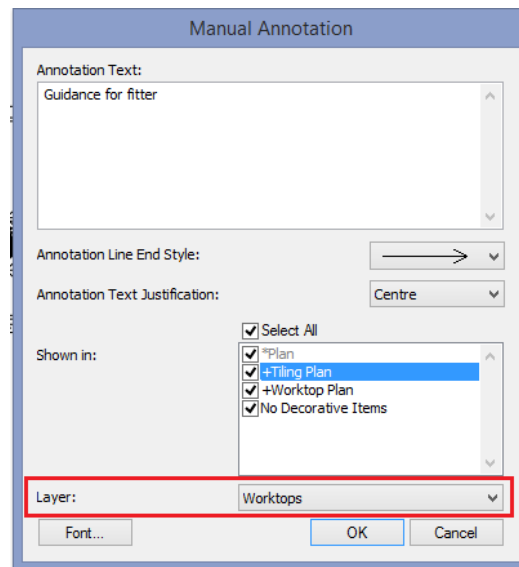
Manual Annotation

Annotation Text:

Guidance for fitter

Annotation Line End Style:

Annotation Text Justification:

Centre

Select All

Shown in:

*Plan

+Tiling Plan

+Worktop Plan

No Decorative Items

Layer:

Worktops

Font...

OK

Cancel